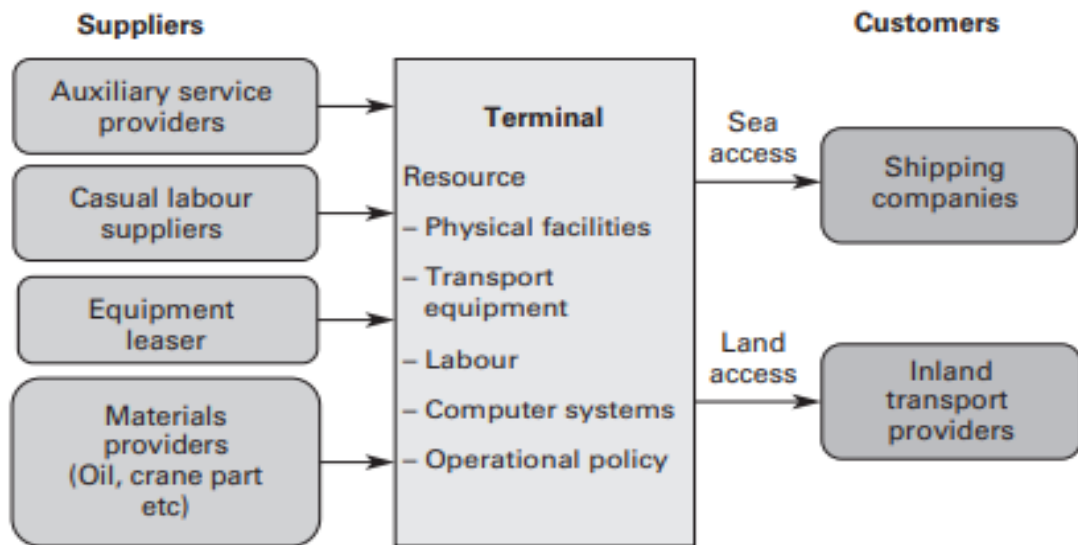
Suppliers

Customers

Auxiliary service providers

Casual labour suppliers

Equipment leaser

Materials providers (Oil, crane part etc)

Terminal

Resource

– Physical facilities

– Transport equipment

– Labour

– Computer systems

– Operational policy

Sea access

Land access

Shipping companies

Inland transport providers